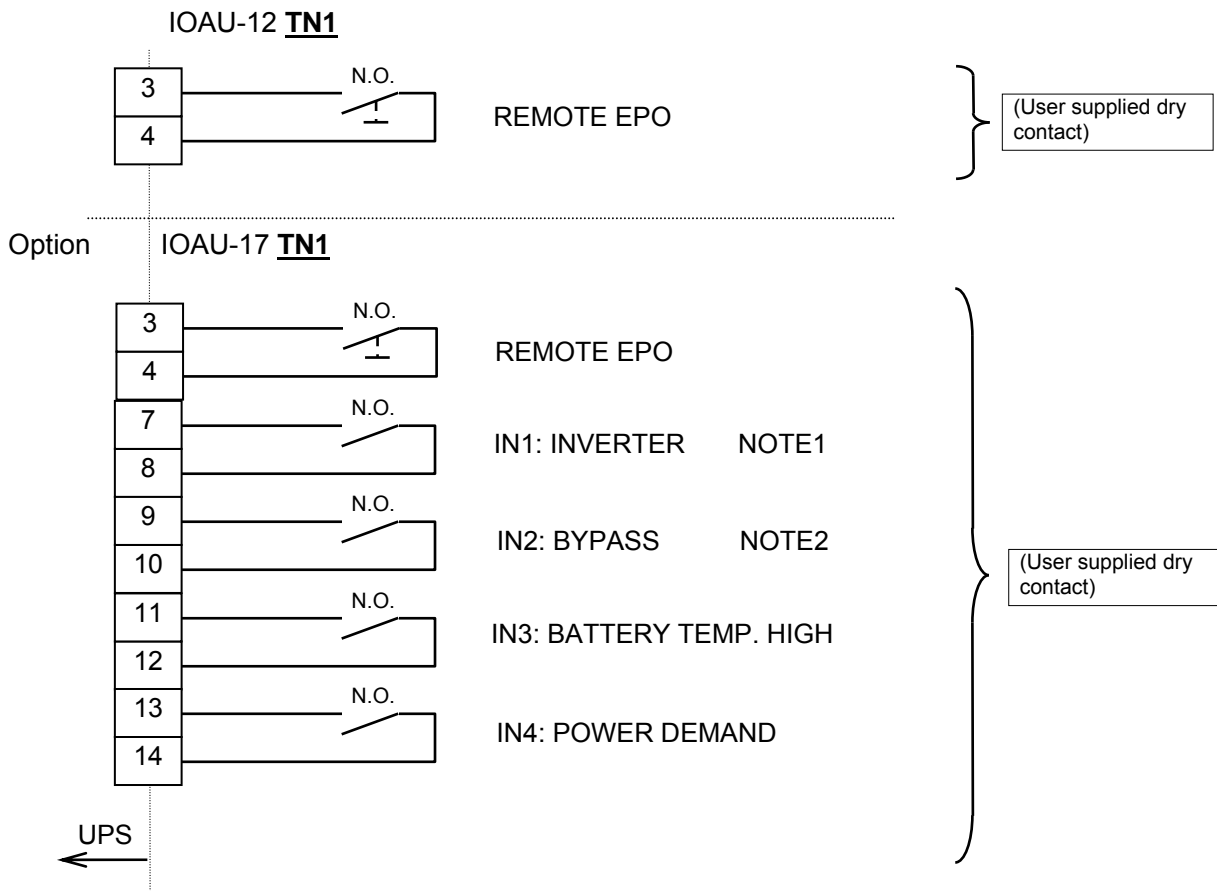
IOAU-12 **TN1**

3
4
N.O.
REMOTE EPO
(User supplied dry contact)

Option IOAU-17 **TN1**

3
4
N.O.
REMOTE EPO
7
8
N.O.
IN1: INVERTER NOTE1
9
10
N.O.
IN2: BYPASS NOTE2
11
12
N.O.
IN3: BATTERY TEMP. HIGH
13
14
N.O.
IN4: POWER DEMAND
(User supplied dry contact)

UPS